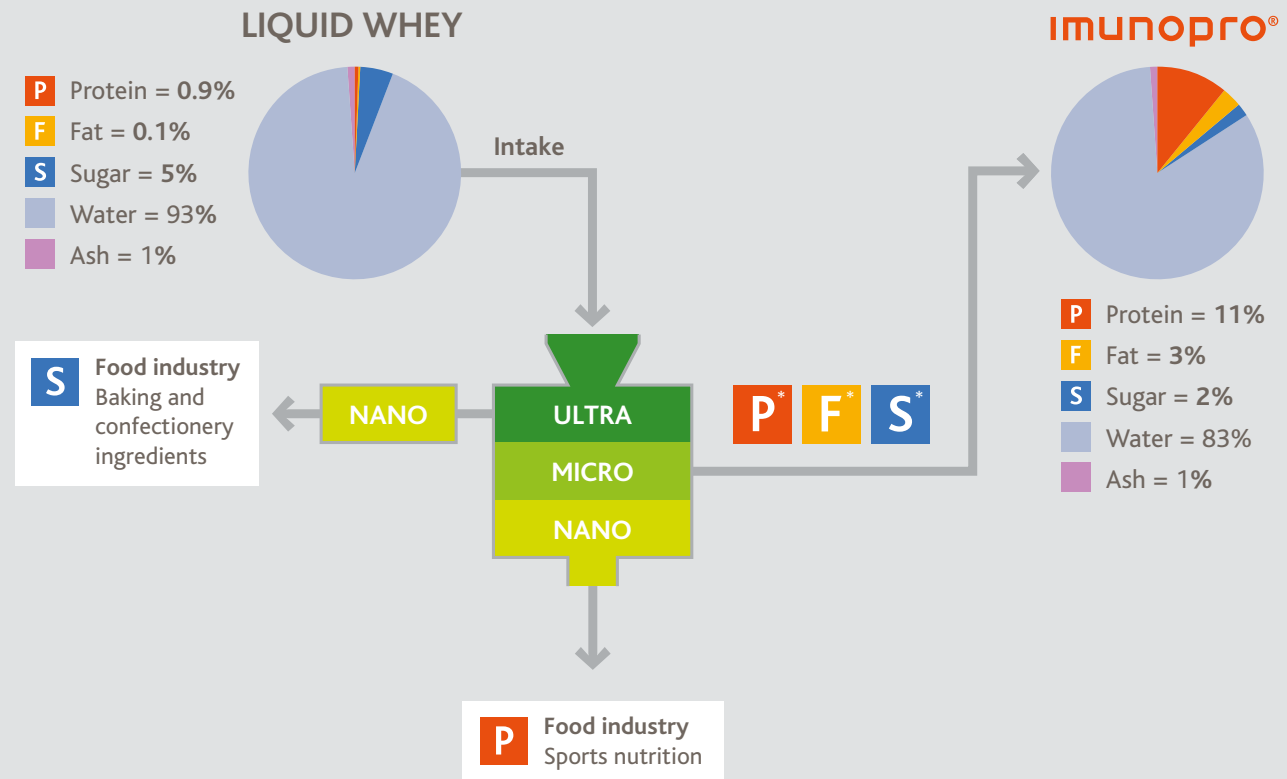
LIQUID WHEY

P Protein = 0.9%
F Fat = 0.1%
S Sugar = 5%
Water = 93%
Ash = 1%

Intake

imunopro®

P Protein = 11%
F Fat = 3%
S Sugar = 2%
Water = 83%
Ash = 1%

S Food industry
Baking and confectionery ingredients

NANO

ULTRA
MICRO
NANO

P* F* S*

P Food industry
Sports nutrition